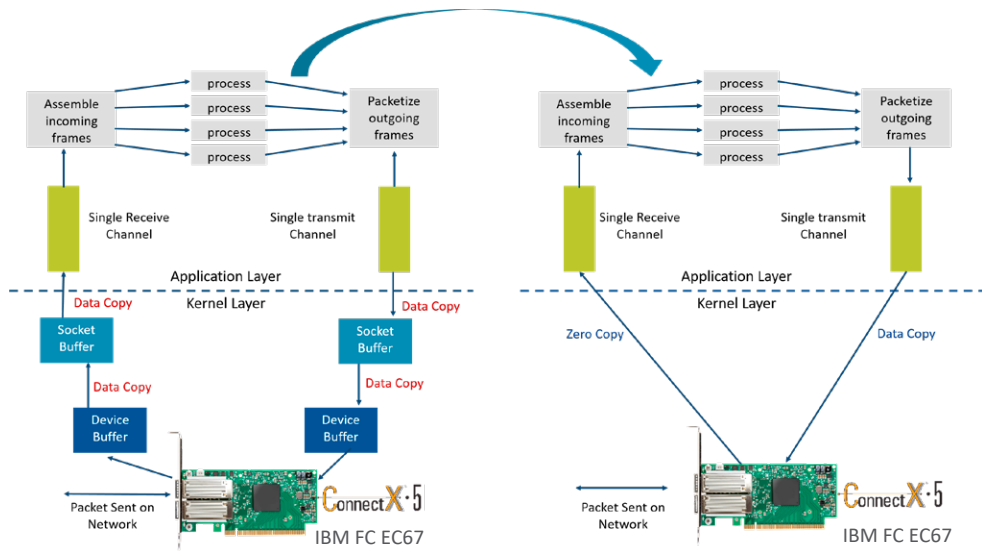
Assemble incoming frames

process

process

process

process

Packetize outgoing frames

Single Receive Channel

Single transmit Channel

Application Layer

Kernel Layer

Data Copy

Data Copy

Socket Buffer

Socket Buffer

Data Copy

Data Copy

Device Buffer

Device Buffer

Packet Sent on Network

ConnectX·5

IBM FC EC67

Assemble incoming frames

process

process

process

process

Packetize outgoing frames

Single Receive Channel

Single transmit Channel

Application Layer

Kernel Layer

Zero Copy

Data Copy

Packet Sent on Network

ConnectX·5

IBM FC EC67